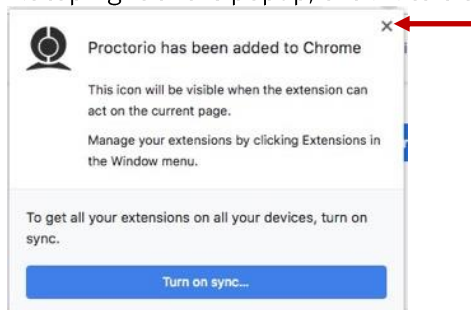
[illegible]

Proctorio has been added to Chrome

This icon will be visible when the extension can act on the current page.

Manage your extensions by clicking Extensions in the Window menu.

To get all your extensions on all your devices, turn on sync.

Turn on sync...